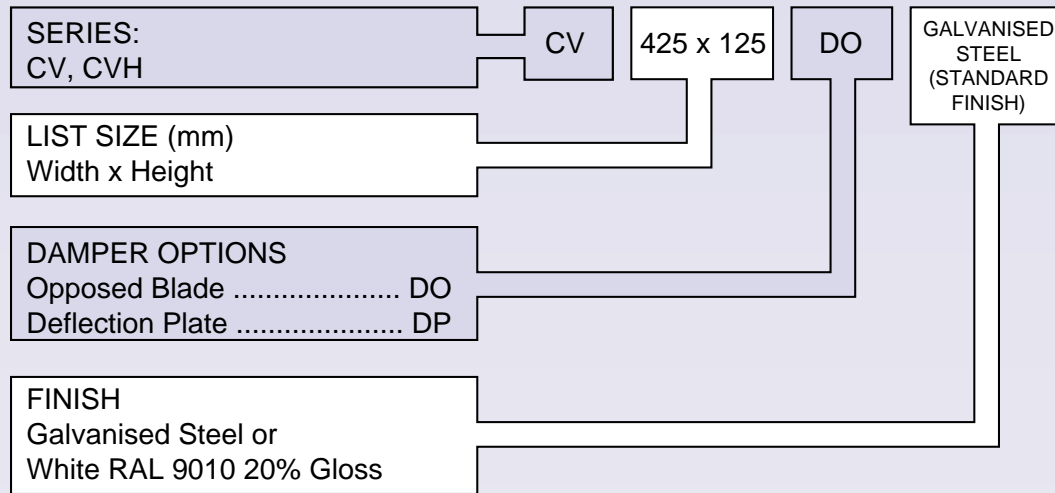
SERIES:
CV, CVH

CV

425 x 125

DO

GALVANISED STEEL (STANDARD FINISH)

LIST SIZE (mm)
Width x Height

DAMPER OPTIONS
Opposed Blade ..................... DO
Deflection Plate ..................... DP

FINISH
Galvanised Steel or
White RAL 9010 20% Gloss